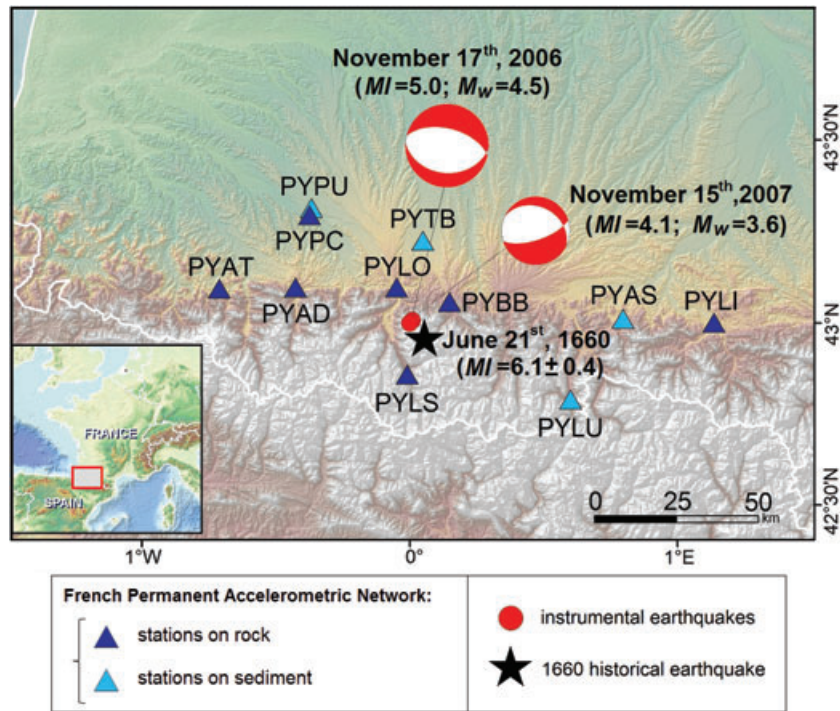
November 17$^{th}$, 2006
($Ml$=5.0; $M_W$=4.5)

November 15$^{th}$,2007
($Ml$=4.1; $M_W$=3.6)

PYPU
PYPC
PYTB
PYAT
PYAD
PYLO
PYBB
PYAS
PYLI
June 21$^{st}$, 1660
($Ml$=6.1± 0.4)
PYLS
PYLU

FRANCE
SPAIN

0 25 50 km

43°30'N
43°N
42°30'N
1°W
0°
1°E

French Permanent Accelerometric Network:
stations on rock
stations on sediment

instrumental earthquakes
1660 historical earthquake